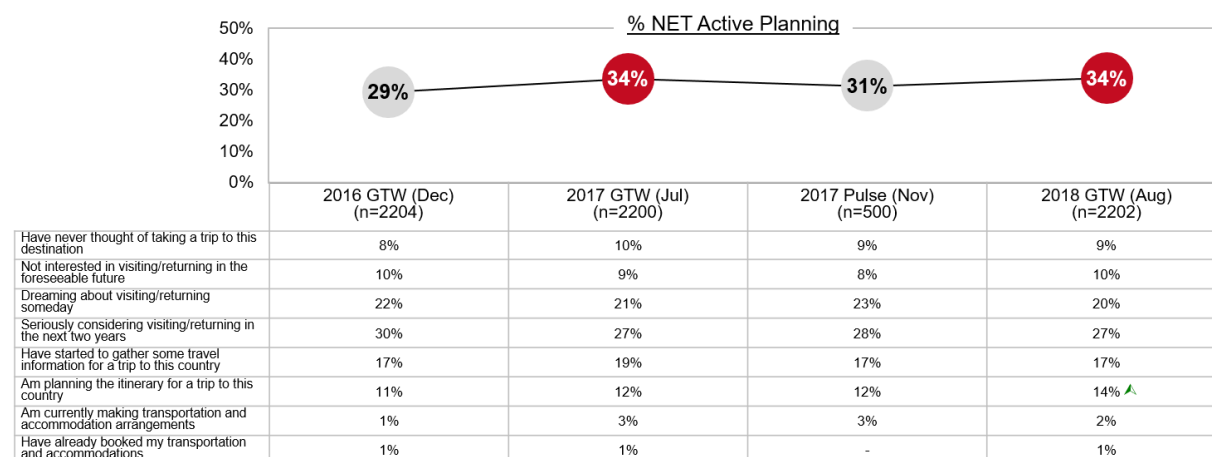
% NET Active Planning

50%
40%
30%
20%
10%
0%

29%
34%
31%
34%

| | 2016 GTW (Dec) (n=2204) | 2017 GTW (Jul) (n=2200) | 2017 Pulse (Nov) (n=500) | 2018 GTW (Aug) (n=2202) |
|---|---|---|---|---|
| Have never thought of taking a trip to this destination | 8% | 10% | 9% | 9% |
| Not interested in visiting/returning in the foreseeable future | 10% | 9% | 8% | 10% |
| Dreaming about visiting/returning someday | 22% | 21% | 23% | 20% |
| Seriously considering visiting/returning in the next two years | 30% | 27% | 28% | 27% |
| Have started to gather some travel information for a trip to this country | 17% | 19% | 17% | 17% |
| Am planning the itinerary for a trip to this country | 11% | 12% | 12% | 14% |
| Am currently making transportation and accommodation arrangements | 1% | 3% | 3% | 2% |
| Have already booked my transportation and accommodations | 1% | 1% | - | 1% |